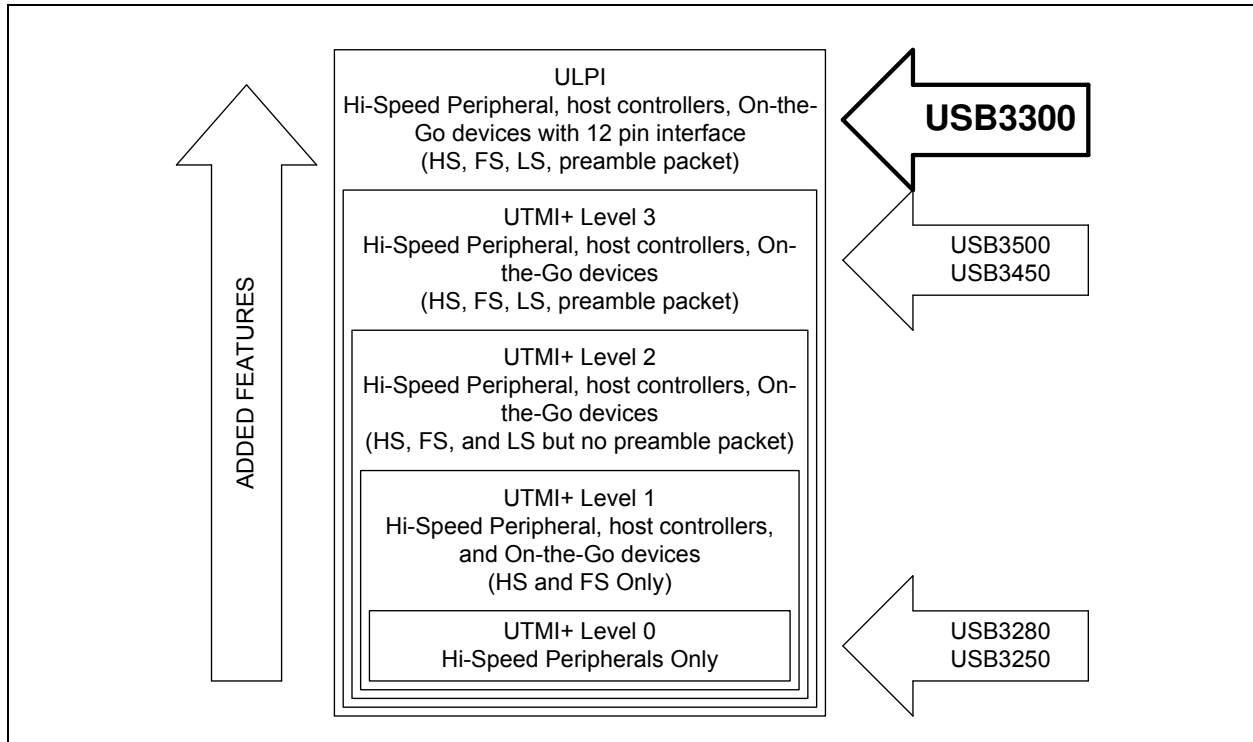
ADDED FEATURES

ULPI
Hi-Speed Peripheral, host controllers, On-the-Go devices with 12 pin interface
(HS, FS, LS, preamble packet)

UTMI+ Level 3
Hi-Speed Peripheral, host controllers, On-the-Go devices
(HS, FS, LS, preamble packet)

UTMI+ Level 2
Hi-Speed Peripheral, host controllers, On-the-Go devices
(HS, FS, and LS but no preamble packet)

UTMI+ Level 1
Hi-Speed Peripheral, host controllers, and On-the-Go devices
(HS and FS Only)

UTMI+ Level 0
Hi-Speed Peripherals Only

USB3300

USB3500
USB3450

USB3280
USB3250